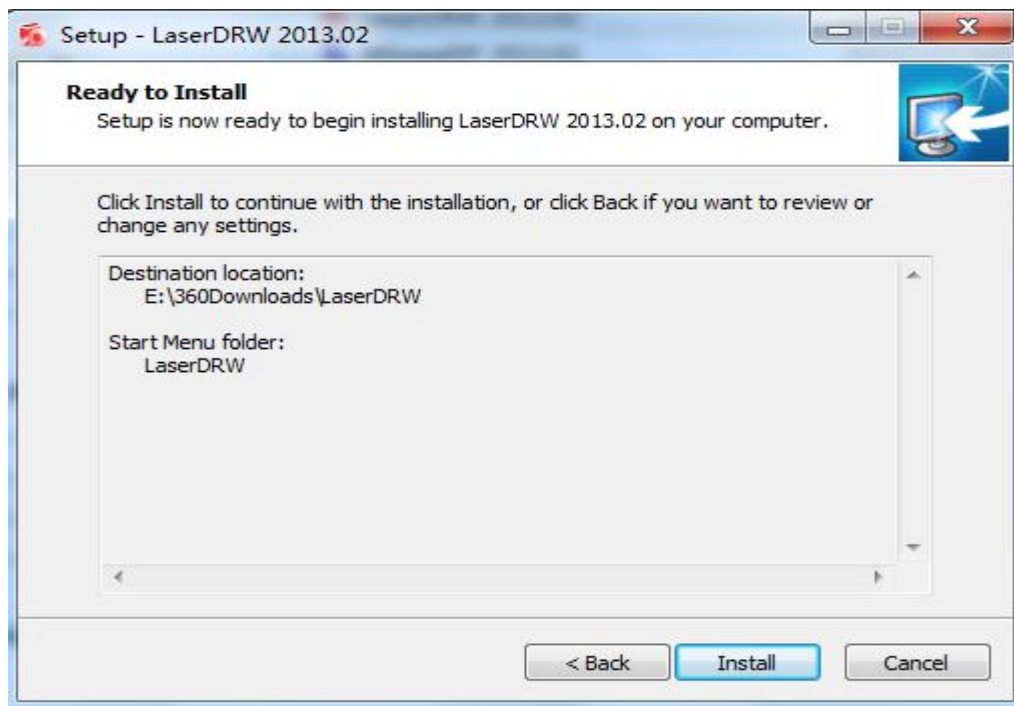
Setup - LaserDRW 2013.02

Ready to Install
Setup is now ready to begin installing LaserDRW 2013.02 on your computer.

Click Install to continue with the installation, or click Back if you want to review or change any settings.

Destination location:
E:\360Downloads\LaserDRW

Start Menu folder:
LaserDRW

< Back
Install
Cancel